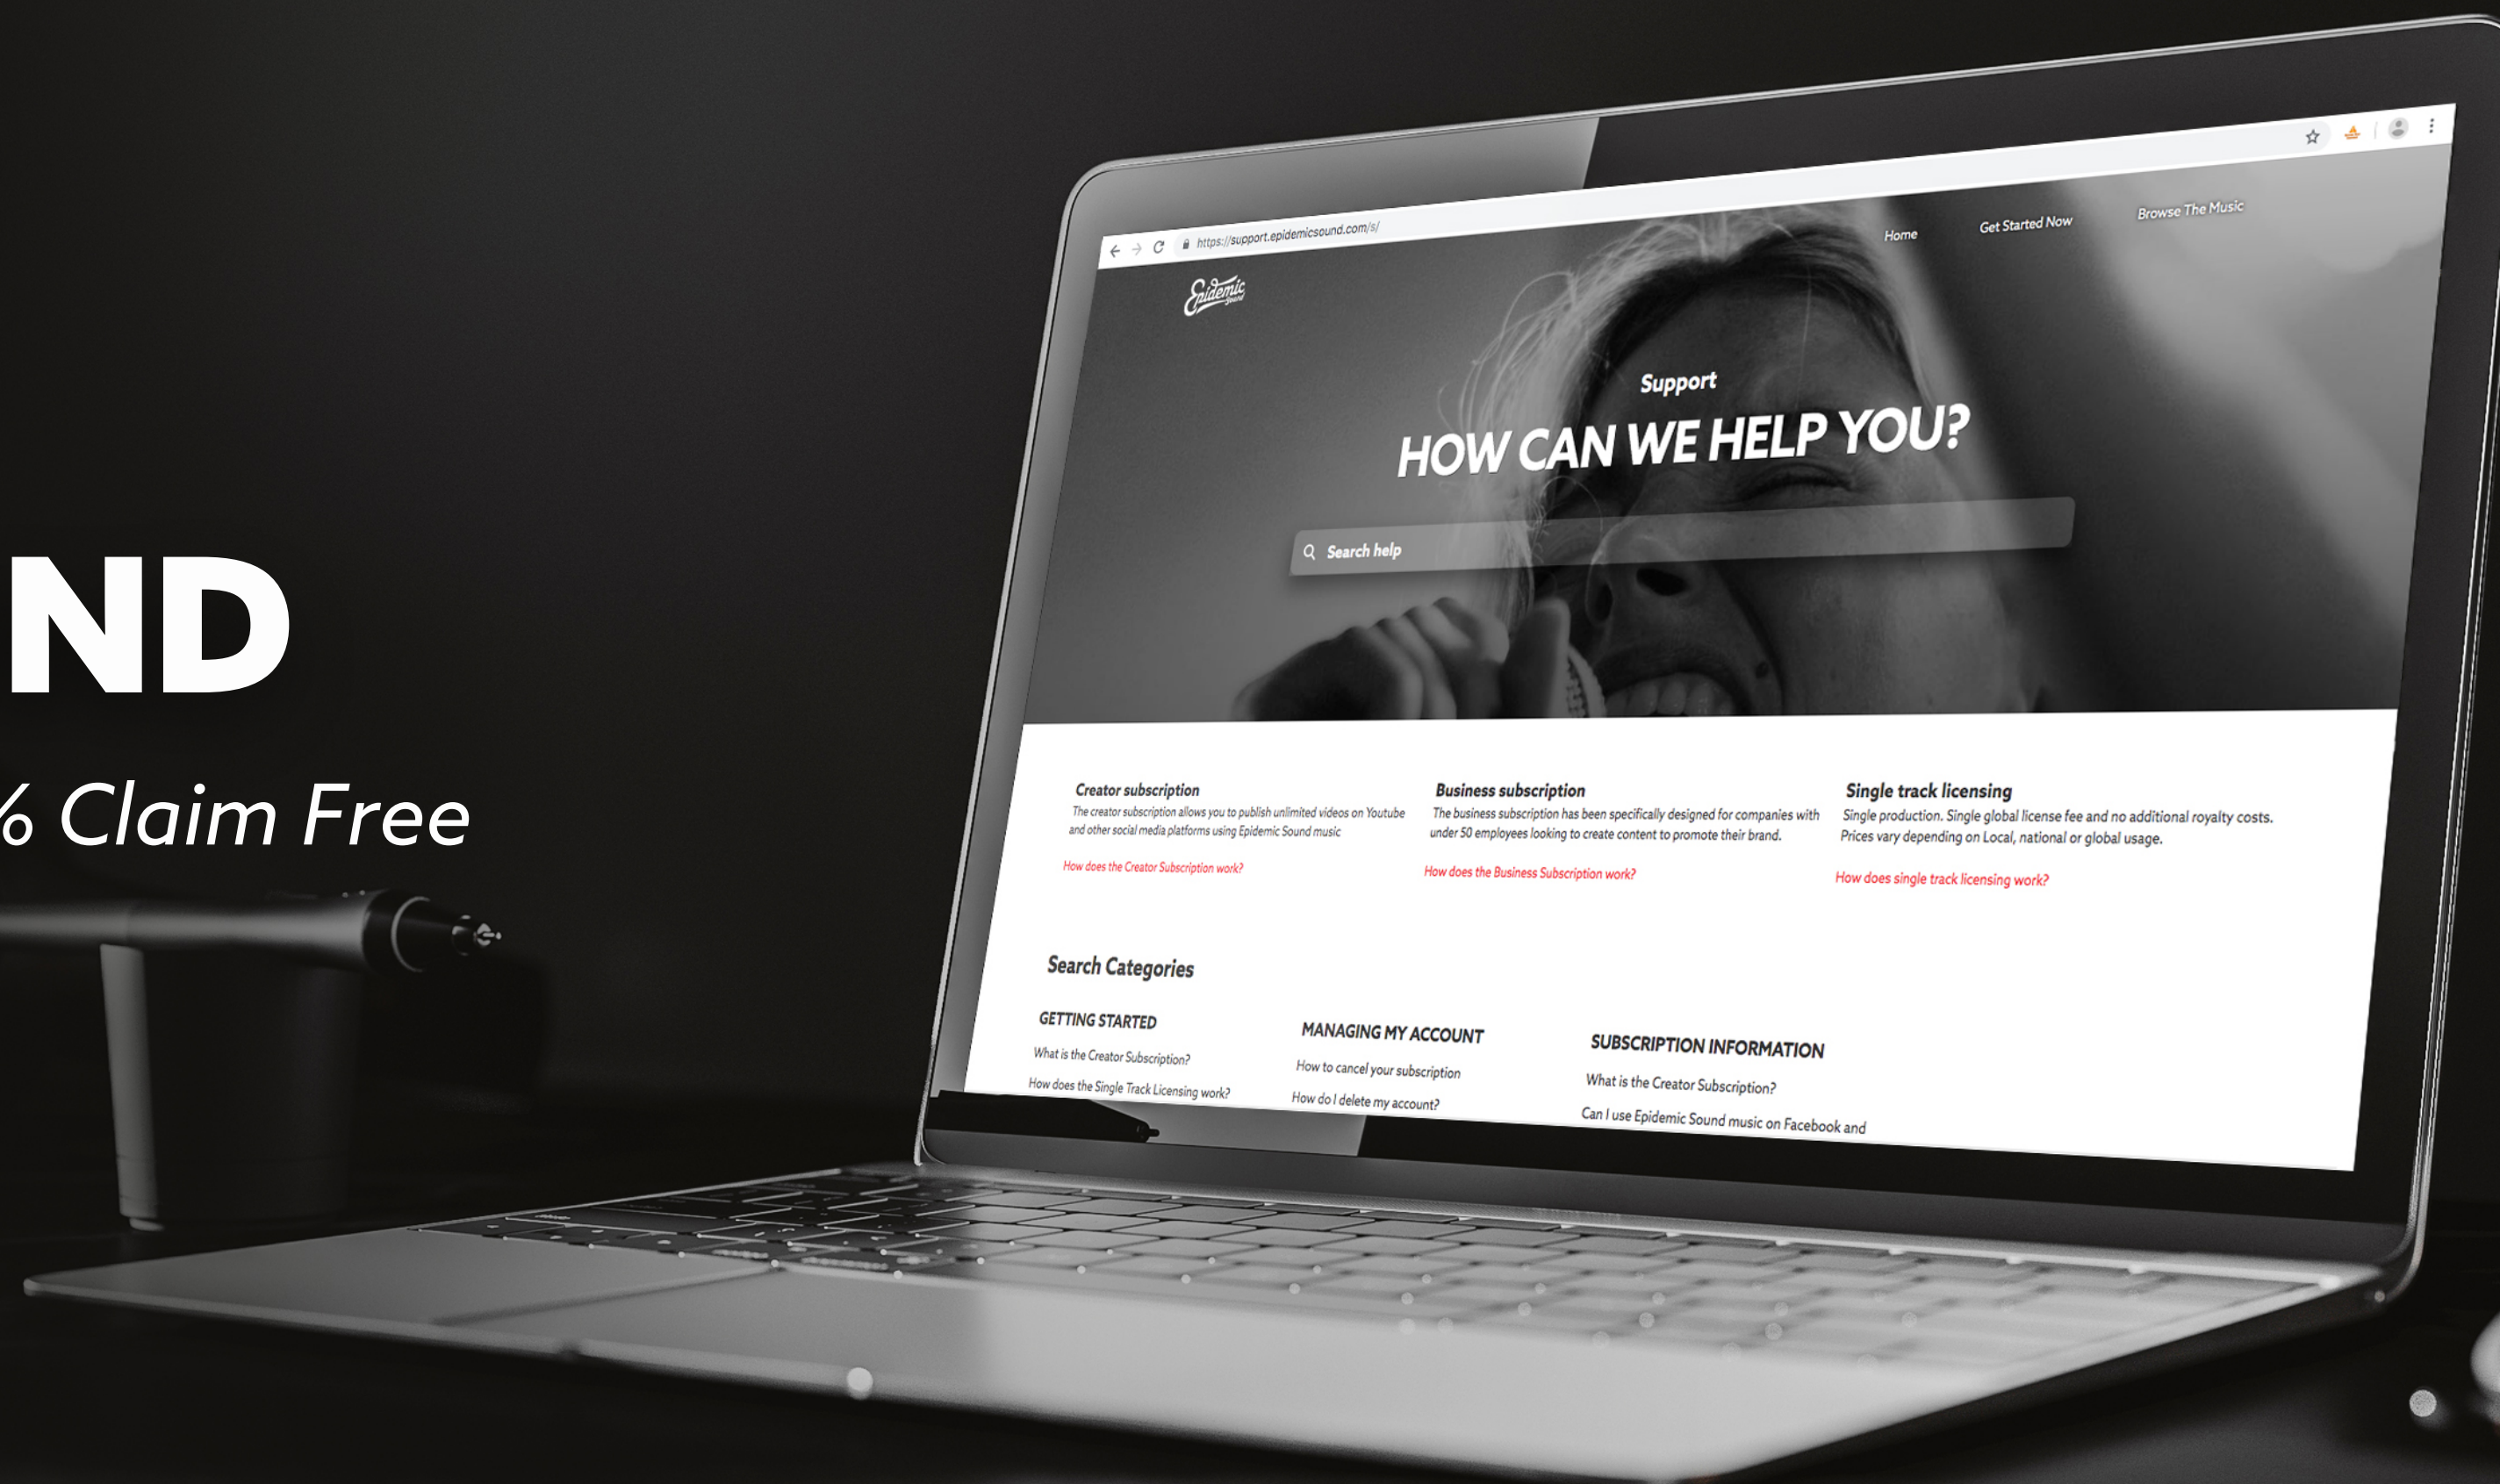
ND

% Claim Free

https://support.epidemicsound.com/s/

Epidemic Sound

Home Get Started Now Browse The Music

Support

HOW CAN WE HELP YOU?

Search help

Creator subscription
The creator subscription allows you to publish unlimited videos on Youtube and other social media platforms using Epidemic Sound music
How does the Creator Subscription work?

Business subscription
The business subscription has been specifically designed for companies with under 50 employees looking to create content to promote their brand.
How does the Business Subscription work?

Single track licensing
Single production. Single global license fee and no additional royalty costs. Prices vary depending on Local, national or global usage.
How does single track licensing work?

Search Categories

GETTING STARTED
What is the Creator Subscription?
How does the Single Track Licensing work?

MANAGING MY ACCOUNT
How to cancel your subscription
How do I delete my account?

SUBSCRIPTION INFORMATION
What is the Creator Subscription?
Can I use Epidemic Sound music on Facebook and